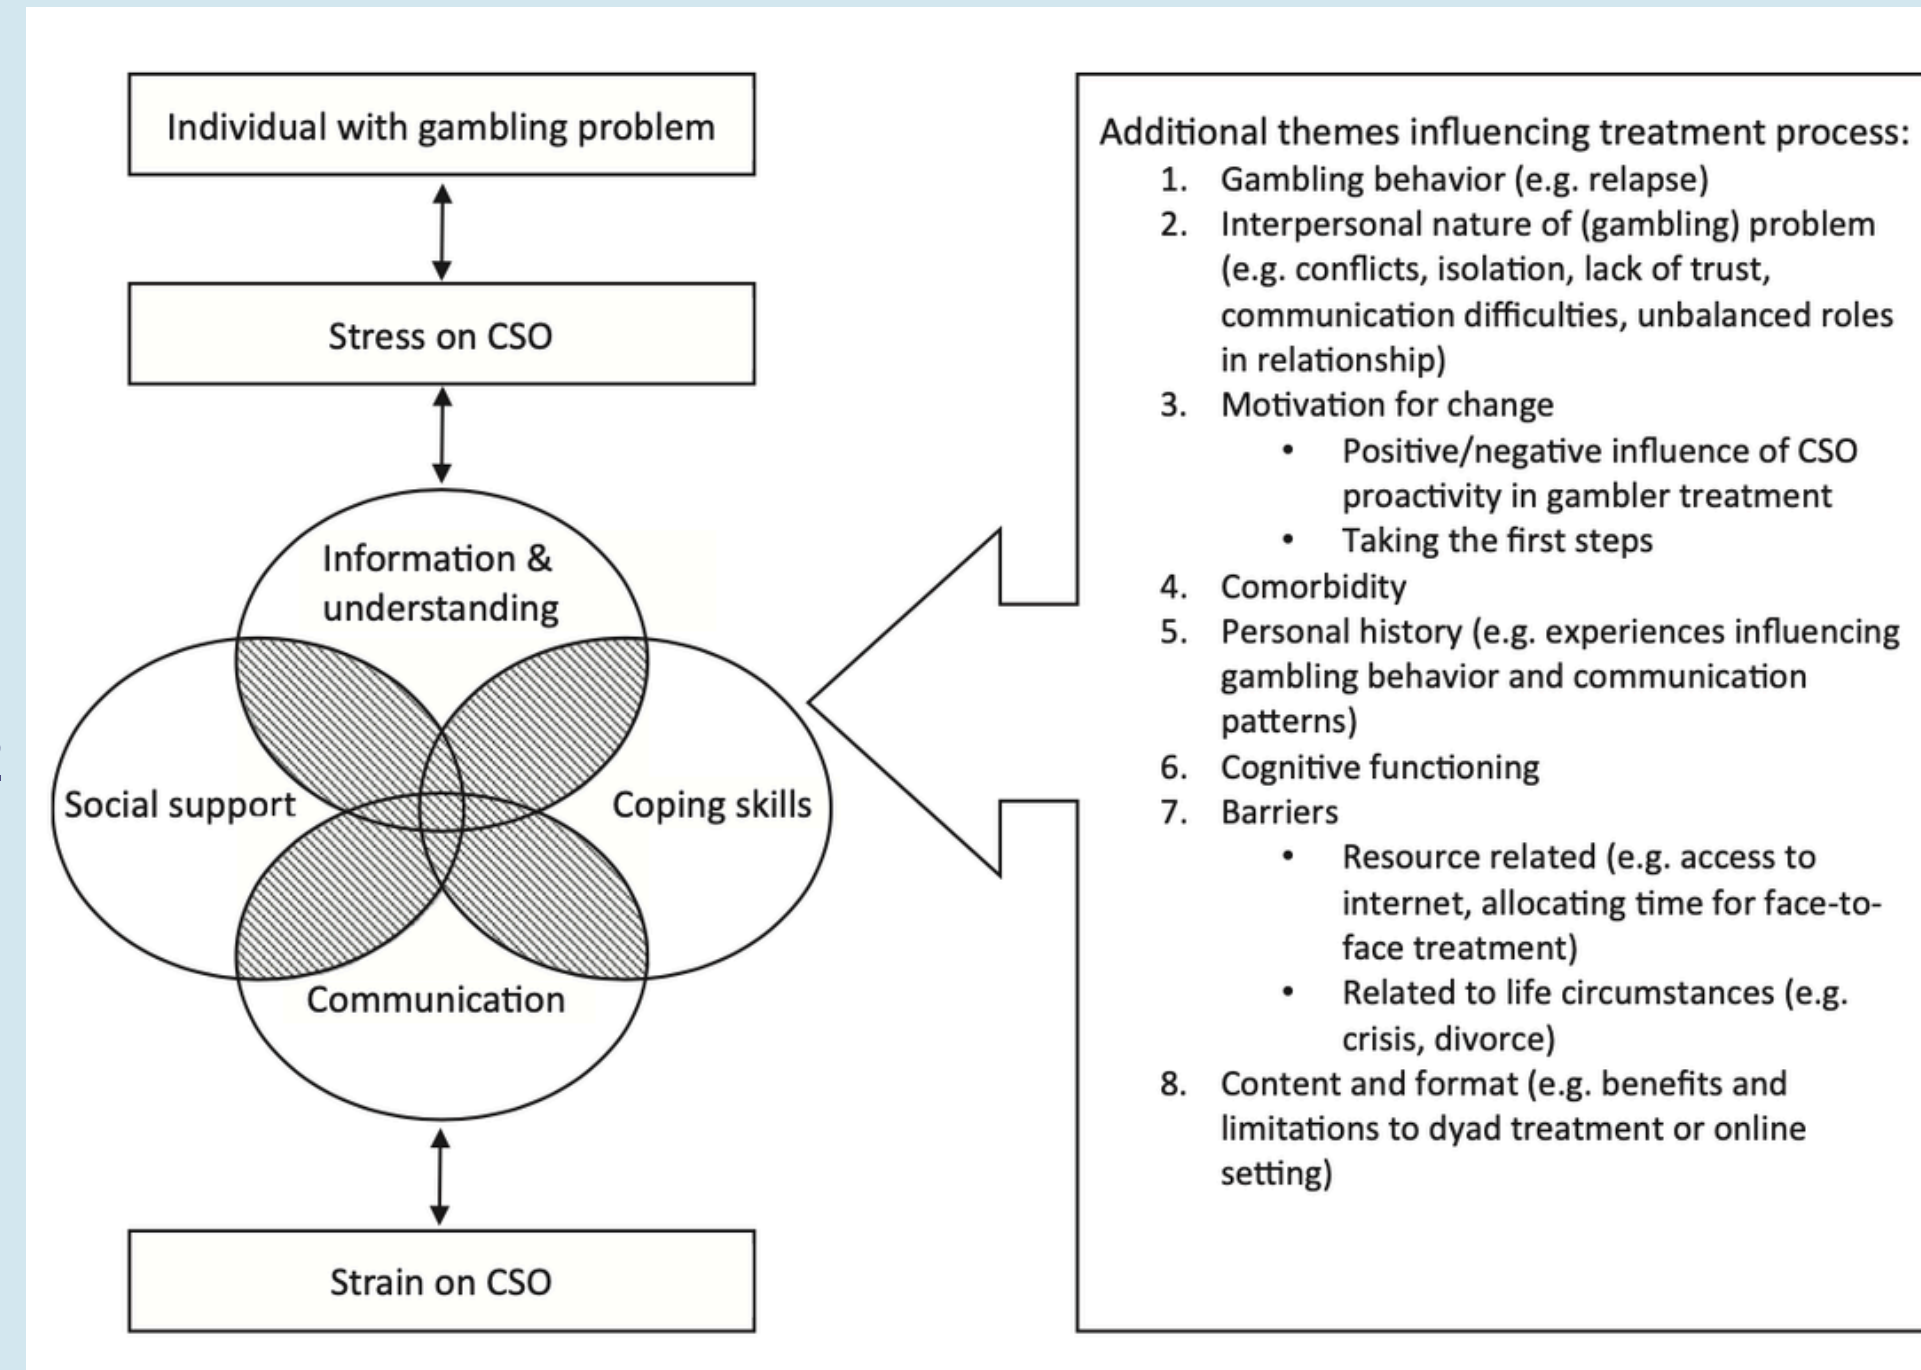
Individual with gambling problem

Stress on CSO

Information & understanding

Social support

Coping skills

Communication

Strain on CSO

Additional themes influencing treatment process:
1. Gambling behavior (e.g. relapse)
2. Interpersonal nature of (gambling) problem (e.g. conflicts, isolation, lack of trust, communication difficulties, unbalanced roles in relationship)
3. Motivation for change
 • Positive/negative influence of CSO proactivity in gambler treatment
 • Taking the first steps
4. Comorbidity
5. Personal history (e.g. experiences influencing gambling behavior and communication patterns)
6. Cognitive functioning
7. Barriers
 • Resource related (e.g. access to internet, allocating time for face-to-face treatment)
 • Related to life circumstances (e.g. crisis, divorce)
8. Content and format (e.g. benefits and limitations to dyad treatment or online setting)